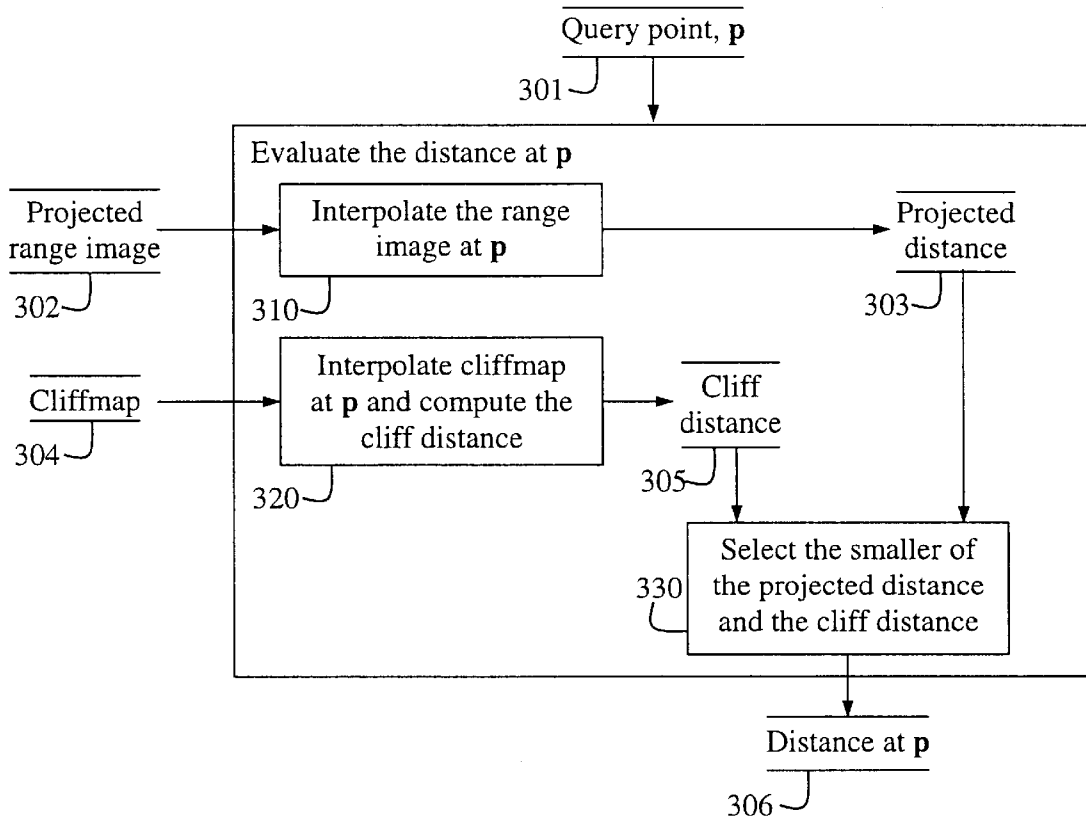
Query point, **p**

301

Evaluate the distance at **p**

Projected range image

302

Interpolate the range image at **p**

310

Projected distance

303

Cliffmap

304

Interpolate cliffmap at **p** and compute the cliff distance

320

Cliff distance

305

330

Select the smaller of the projected distance and the cliff distance

Distance at **p**

306